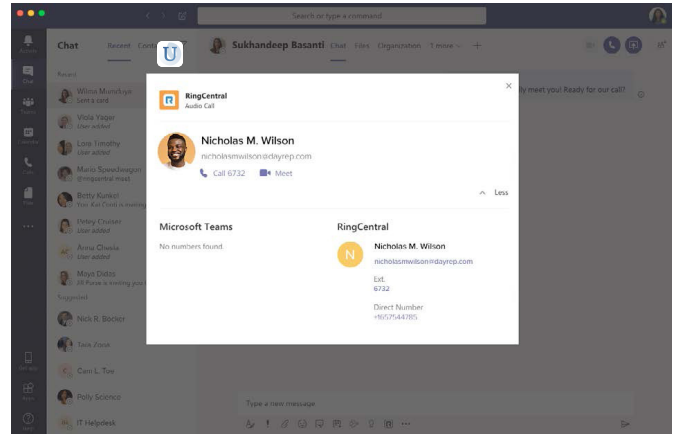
Search or type a command

Activity
Chat
Teams
Calendar
Calls
Files
...

Chat Recent Contacts

Recent
Wilma Mundhya
Let's a card
Viola Yager
User added
Lora Timothy
User added
Mario Speedwagon
@ringcentral meet
Betty Kunkel
You: Kai Card is meeting
Petey Cruiser
User added
Anne Cheele
User added
Moya Didos
All Purse is inviting you
Suggested
Nick R. Bocker
Tara Zook
Cam L. Toe
Polly Science
IT Helpdesk

Get app
Apps
Help

Sukhandeep Basanti Chat Files Organization 1 more +

ly meet you! Ready for our call?

Type a new message

RingCentral
Audio Call

Nicholas M. Wilson
nicholasmwilson@dayrep.com
Call 6732 Meet

Less

Microsoft Teams
No numbers found.

RingCentral
N
Nicholas M. Wilson
nicholasmwilson@dayrep.com
Ext.
6732
Direct Number
+1657544785